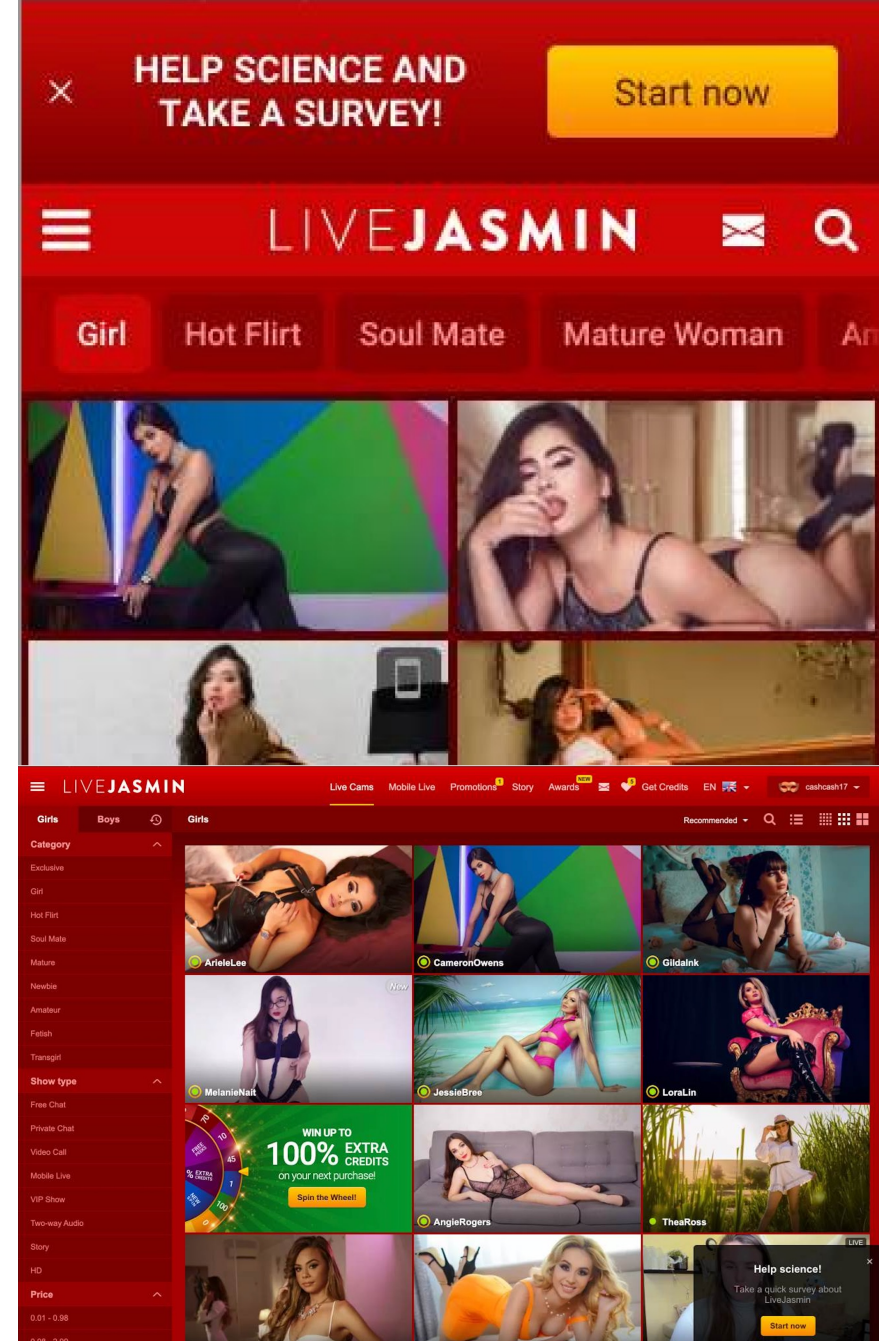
HELP SCIENCE AND TAKE A SURVEY!

Start now

LIVEJASMIN

Girl Hot Flirt Soul Mate Mature Woman An

LIVEJASMIN

Live Cams Mobile Live Promotions Story Awards NEW Get Credits EN cashcash17

Girls Boys

Girls

Recommended

Category
Exclusive
Girl
Hot Flirt
Soul Mate
Mature
Newbie
Amateur
Fetish
Transgirl

Show type
Free Chat
Private Chat
Video Call
Mobile Live
VIP Show
Two-way Audio
Story
HD

Price
0.01 - 0.98

ArieleLee
CameronOwens
GildaInk
New
MelanieNait
JessieBree
LoraLin

WIN UP TO 100% EXTRA CREDITS on your next purchase!
Spin the Wheel!

AngieRogers
TheaRoss

LIVE
Help science!
Take a quick survey about LiveJasmin
Start now